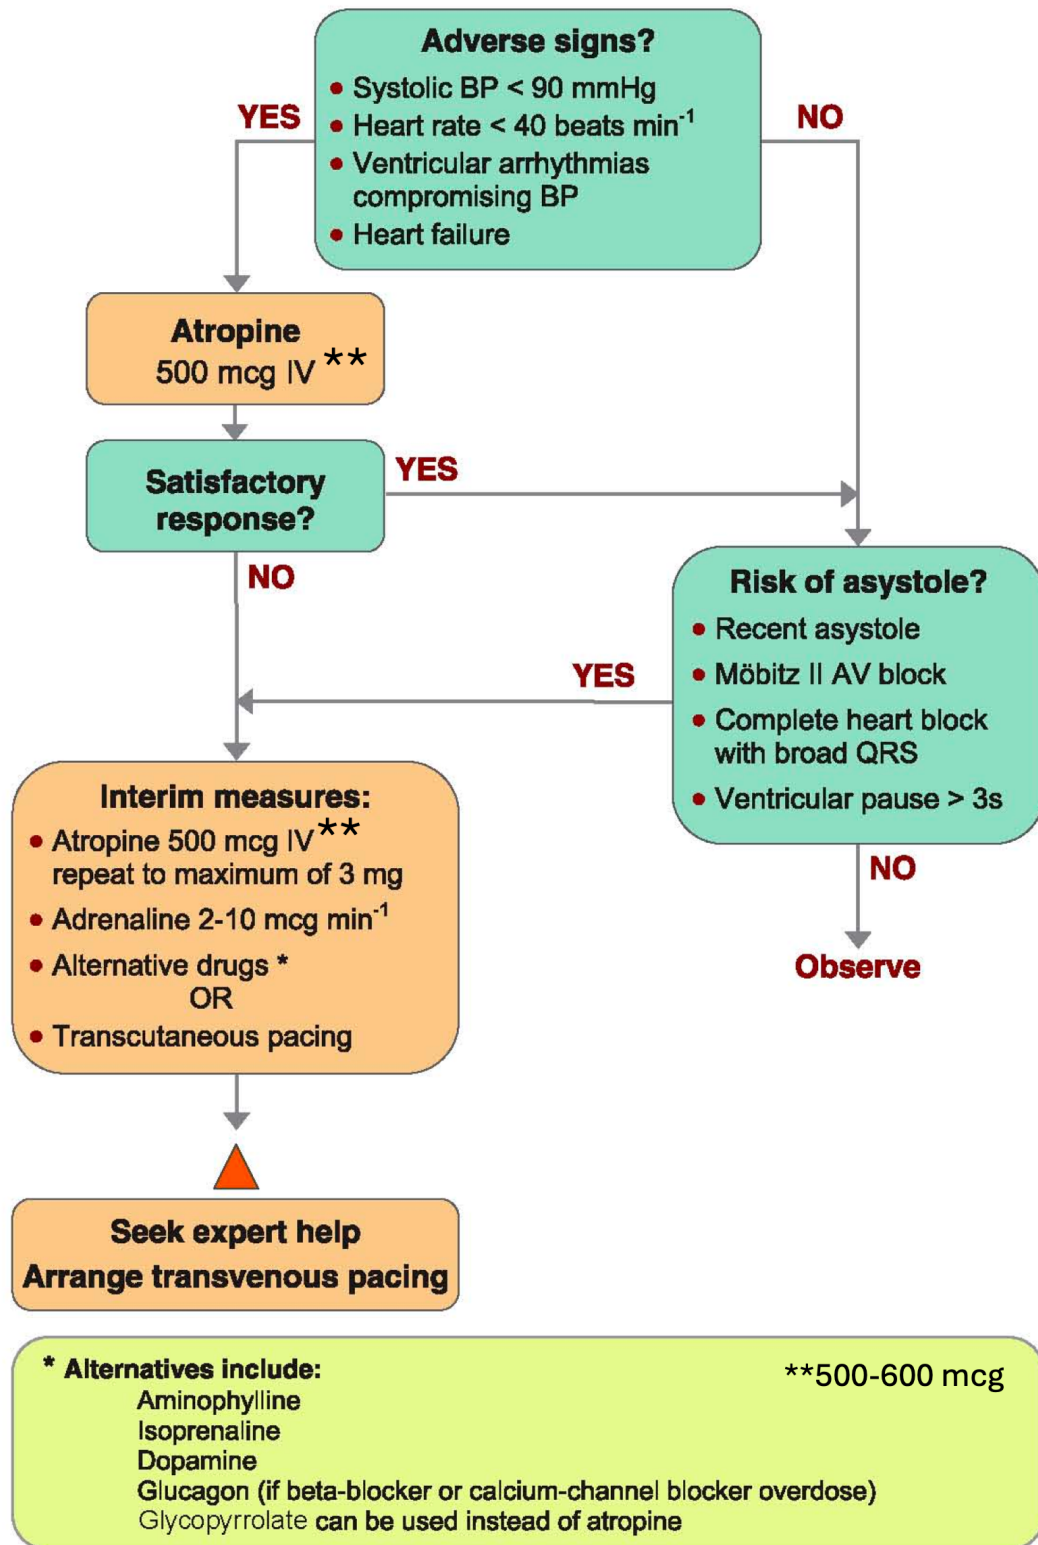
Adverse signs?
• Systolic BP < 90 mmHg
• Heart rate < 40 beats min$^{-1}$
• Ventricular arrhythmias compromising BP
• Heart failure

YES

NO

Atropine
500 mcg IV **

Satisfactory response?

YES

NO

Risk of asystole?
• Recent asystole
• Möbitz II AV block
• Complete heart block with broad QRS
• Ventricular pause > 3s

YES

NO

Observe

Interim measures:
• Atropine 500 mcg IV** repeat to maximum of 3 mg
• Adrenaline 2-10 mcg min$^{-1}$
• Alternative drugs *
OR
• Transcutaneous pacing

Seek expert help
Arrange transvenous pacing

* Alternatives include:
Aminophylline
Isoprenaline
Dopamine
Glucagon (if beta-blocker or calcium-channel blocker overdose)
Glycopyrrolate can be used instead of atropine

**500-600 mcg